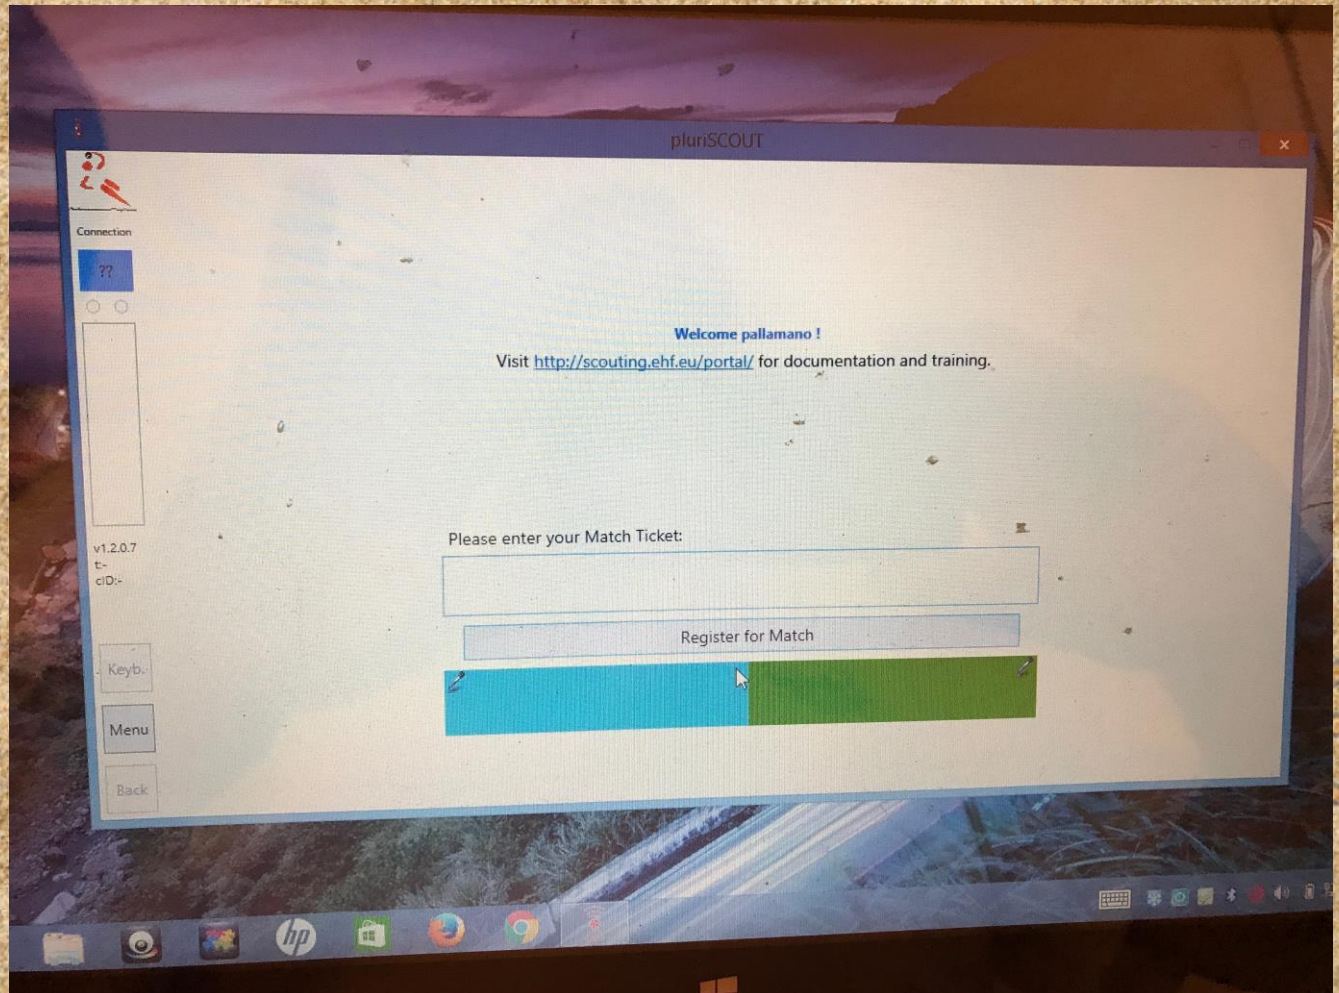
pluriSCOUT

Connection

??

v1.2.0.7
t:-
cID:-

Keyb.

Menu

Back

Welcome pallamano !

Visit http://scouting.ehf.eu/portal/ for documentation and training.

Please enter your Match Ticket:

Register for Match

hp